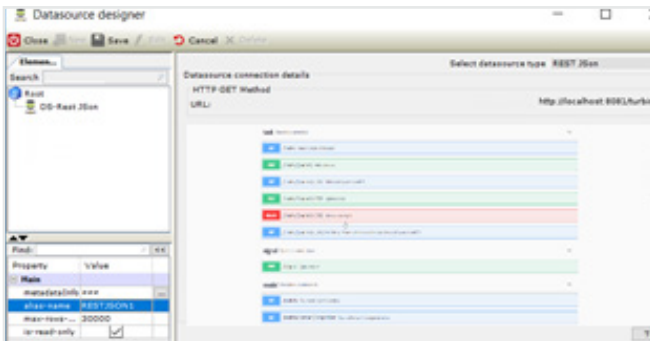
Datasource designer

Close New Save Edit Cancel Delete

Elemen...

Search

Root

DS-Rest JSon

Find:

| Property | Value |
|---|---|
| Main | |
| metadataInfo | *** |
| alias-name | RESTJSON1 |
| max-rows-... | 30000 |
| is-read-only | ✓ |

Select datasource type REST JSon

Datasource connection details

HTTP GET Method

URL:

http://localhost:8081/turbo

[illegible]

?